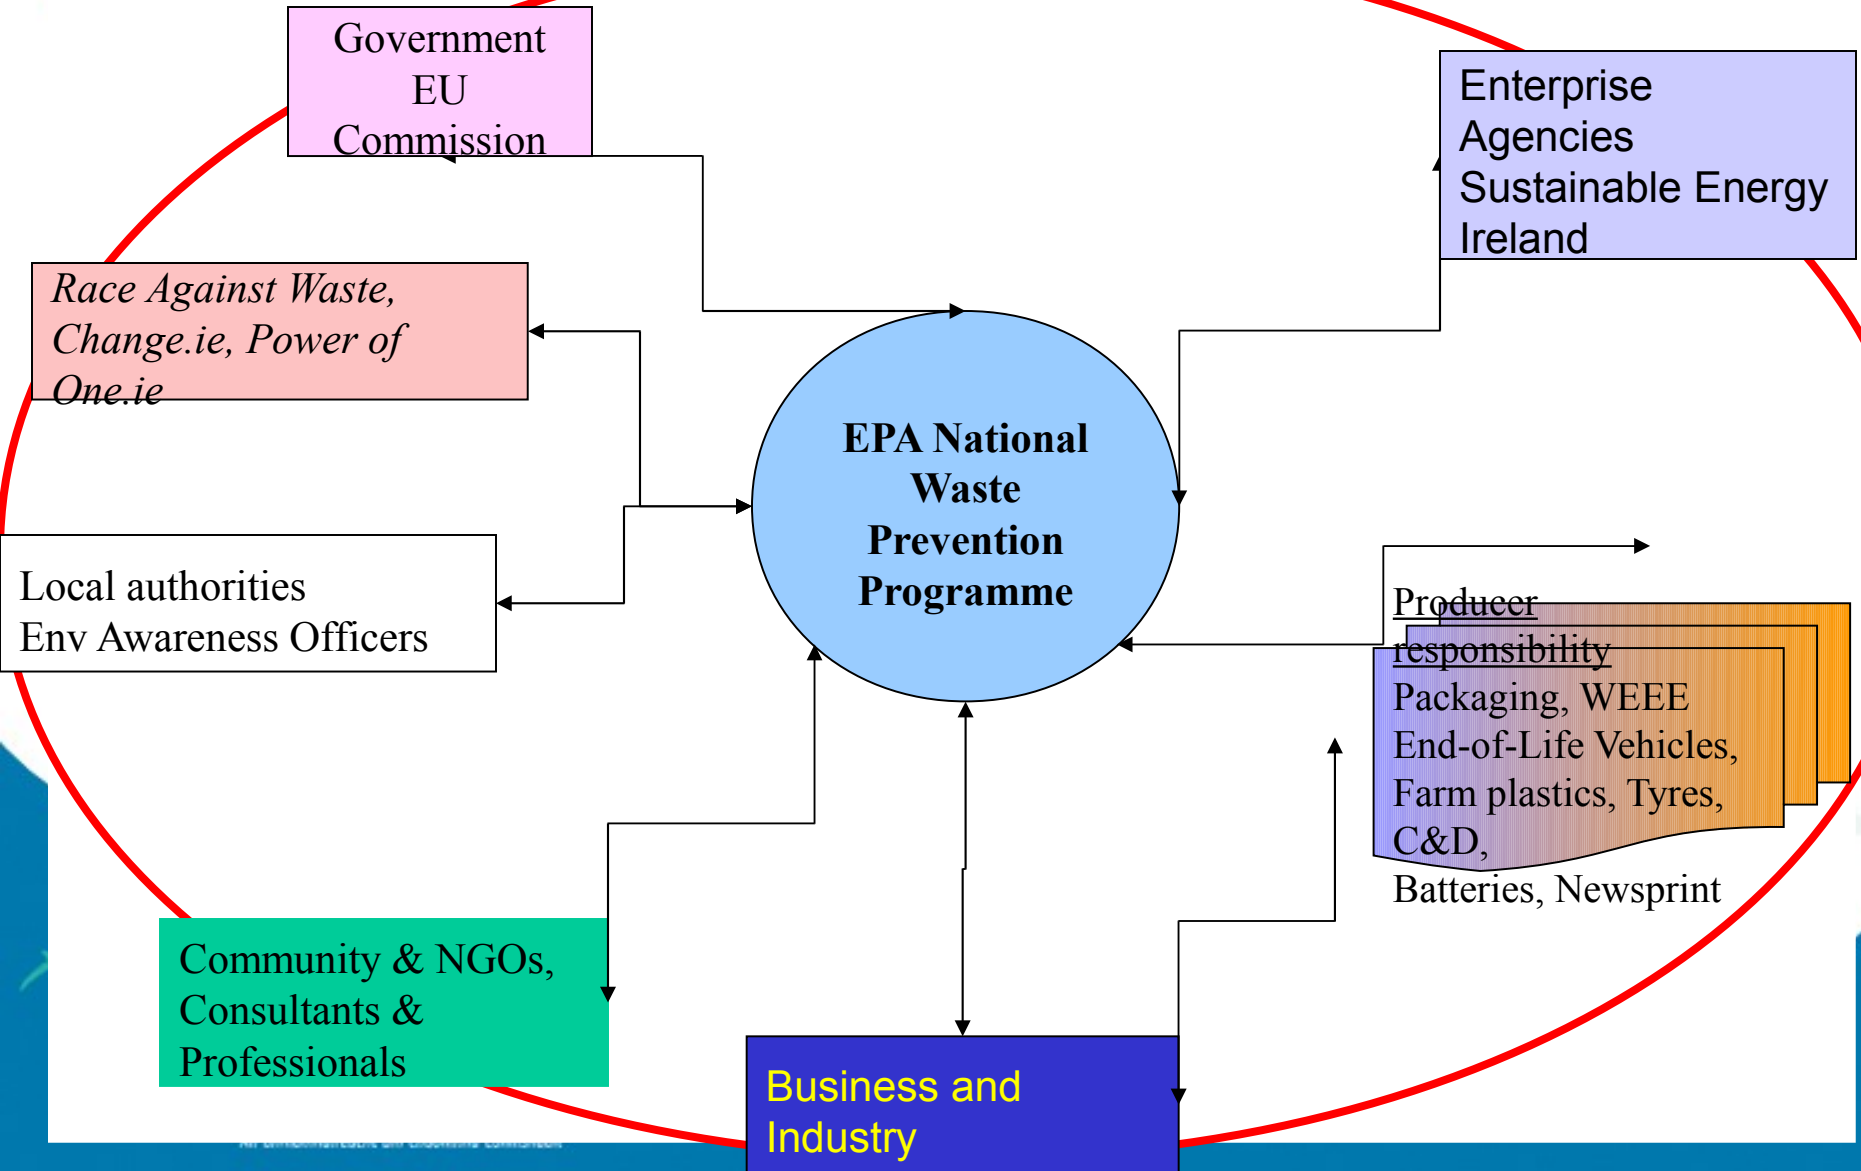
Government
EU
Commission

Enterprise
Agencies
Sustainable Energy
Ireland

*Race Against Waste, Change.ie, Power of One.ie*

EPA National Waste Prevention Programme

Local authorities
Env Awareness Officers

Producer responsibility
Packaging, WEEE
End-of-Life Vehicles,
Farm plastics, Tyres,
C&D,
Batteries, Newsprint

Community & NGOs,
Consultants &
Professionals

Business and
Industry